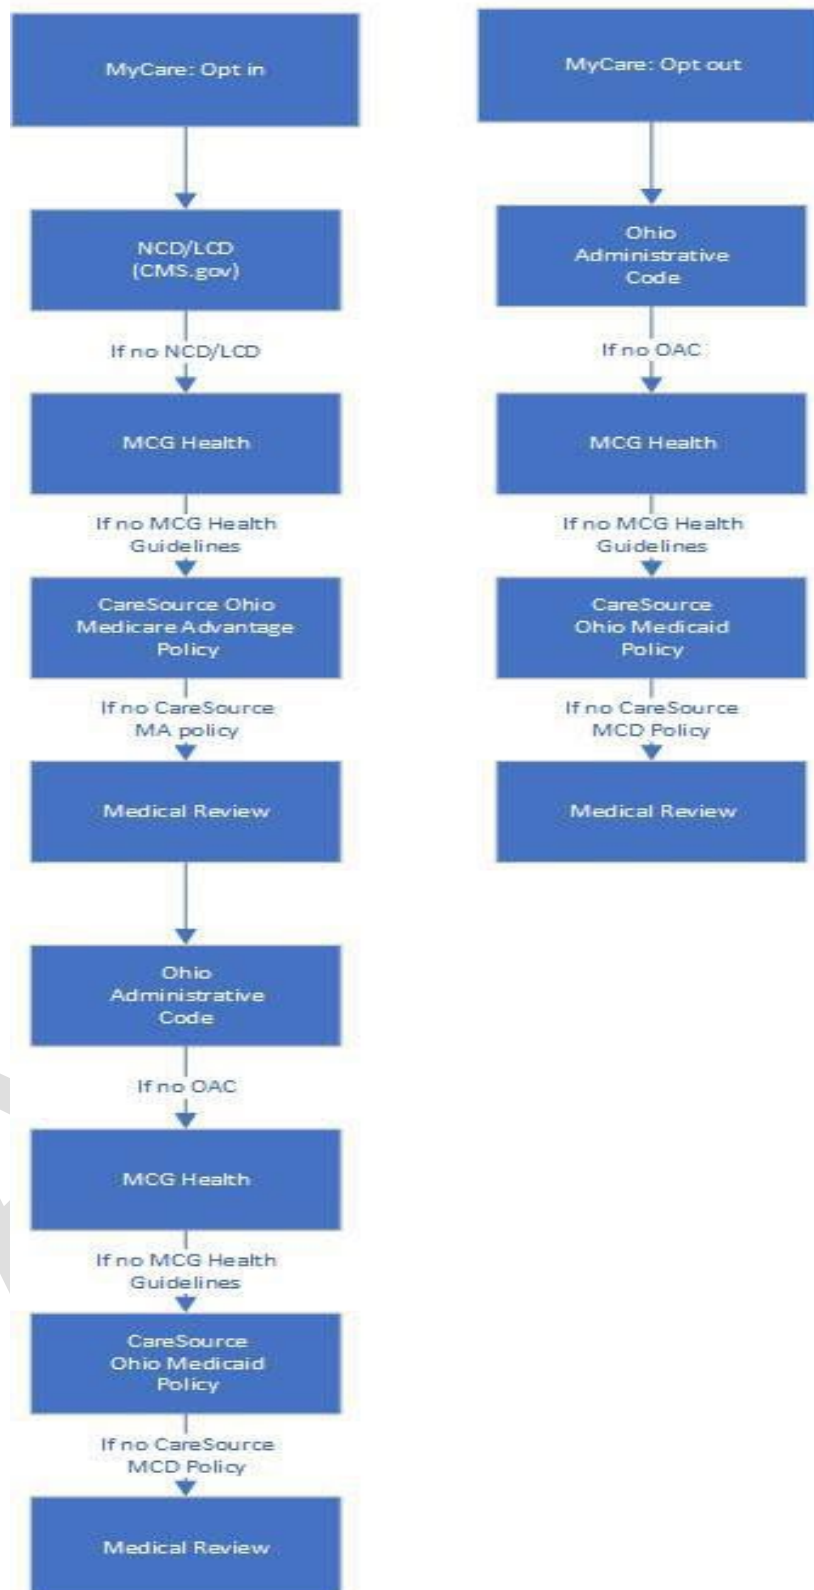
MyCare: Opt in

NCD/LCD (CMS.gov)

If no NCD/LCD

MCG Health

If no MCG Health Guidelines

CareSource Ohio Medicare Advantage Policy

If no CareSource MA policy

Medical Review

Ohio Administrative Code

If no OAC

MCG Health

If no MCG Health Guidelines

CareSource Ohio Medicaid Policy

If no CareSource MCD Policy

Medical Review

MyCare: Opt out

Ohio Administrative Code

If no OAC

MCG Health

If no MCG Health Guidelines

CareSource Ohio Medicaid Policy

If no CareSource MCD Policy

Medical Review